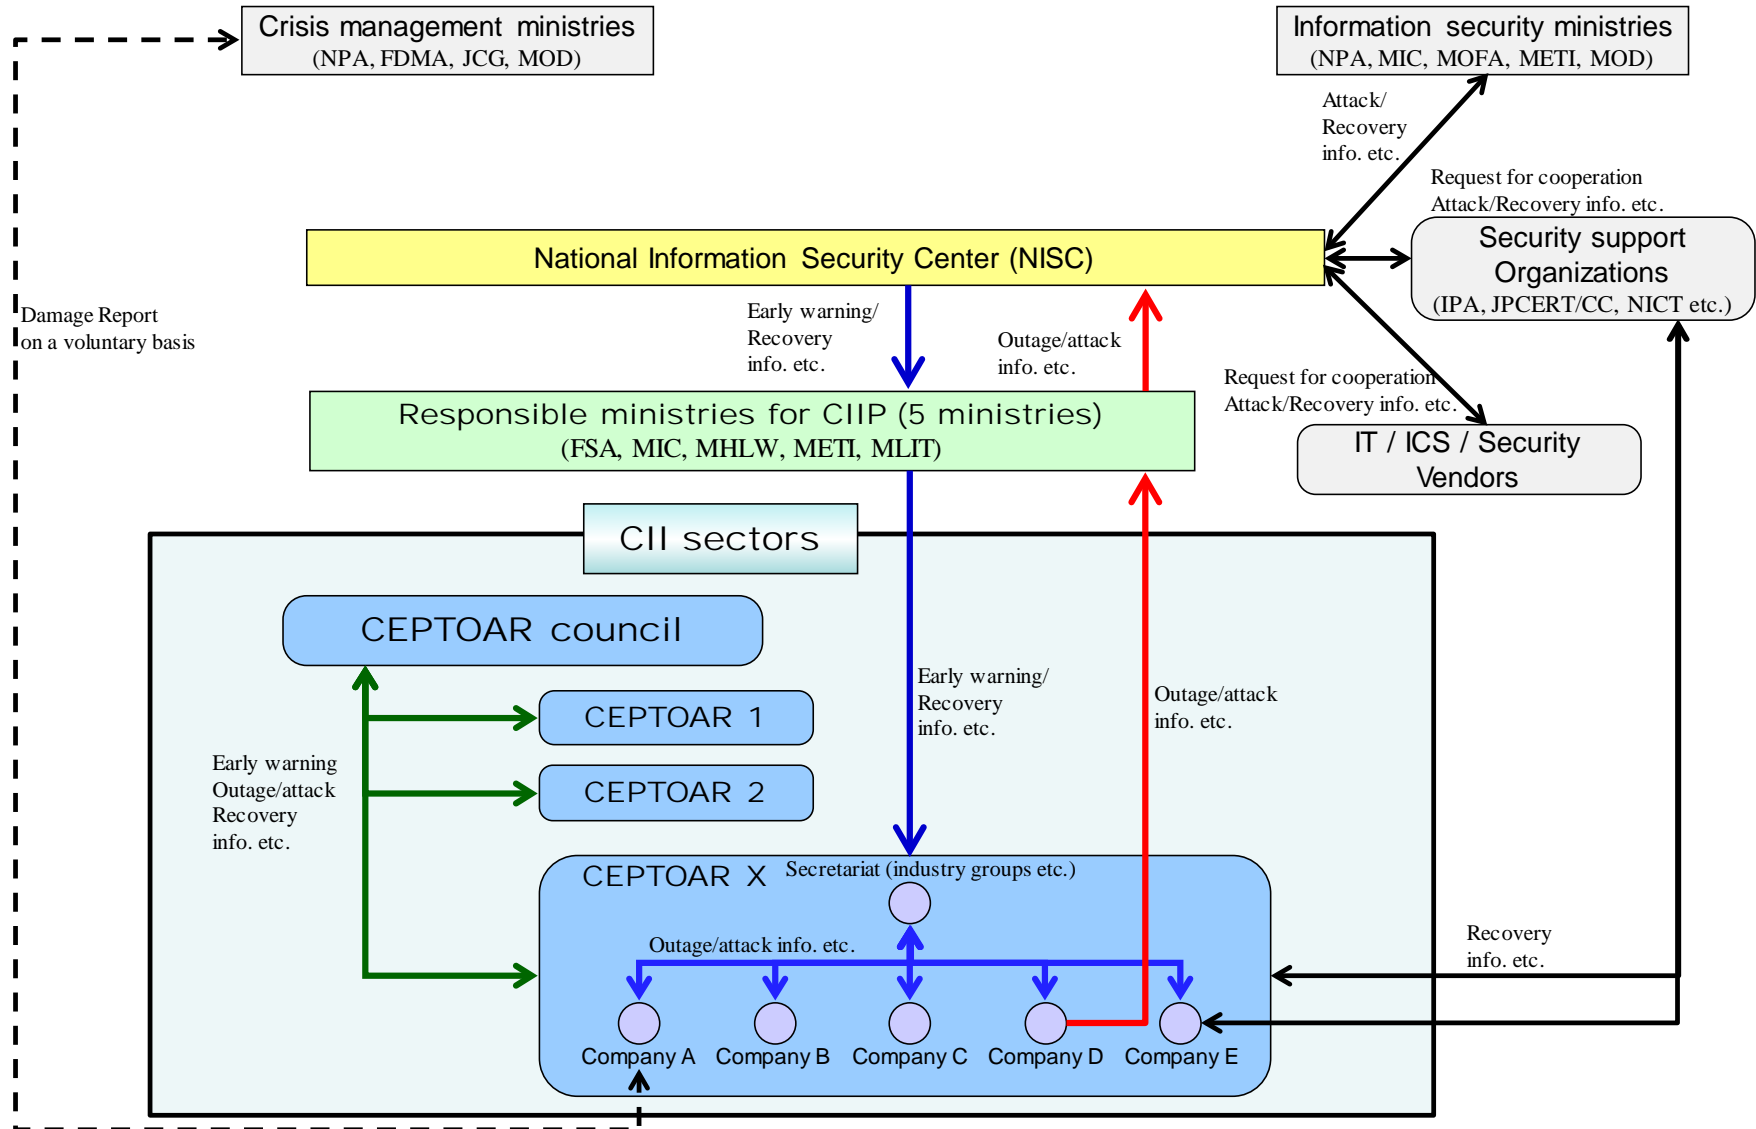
Crisis management ministries
(NPA, FDMA, JCG, MOD)

Information security ministries
(NPA, MIC, MOFA, METI, MOD)

Attack/
Recovery
info. etc.

Request for cooperation
Attack/Recovery info. etc.

National Information Security Center (NISC)

Security support Organizations
(IPA, JPCERT/CC, NICT etc.)

Damage Report
on a voluntary basis

Early warning/
Recovery
info. etc.

Outage/attack
info. etc.

Request for cooperation
Attack/Recovery info. etc.

Responsible ministries for CIIP (5 ministries)
(FSA, MIC, MHLW, METI, MLIT)

IT / ICS / Security Vendors

CII sectors

CEPTOAR council

CEPTOAR 1

CEPTOAR 2

Early warning
Outage/attack
Recovery
info. etc.

Early warning/
Recovery
info. etc.

Outage/attack
info. etc.

CEPTOAR X

Secretariat (industry groups etc.)

Outage/attack info. etc.

Recovery
info. etc.

Company A
Company B
Company C
Company D
Company E